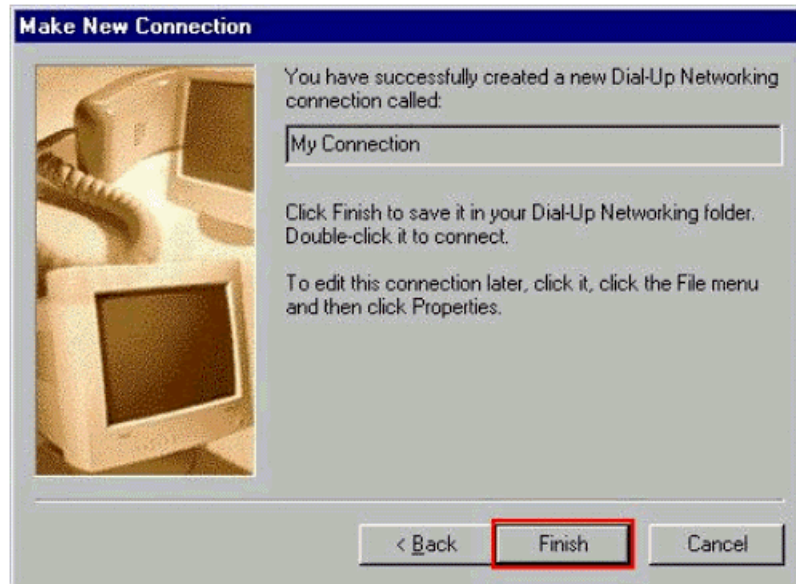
Make New Connection

You have successfully created a new Dial-Up Networking connection called:

My Connection

Click Finish to save it in your Dial-Up Networking folder. Double-click it to connect.

To edit this connection later, click it, click the File menu and then click Properties.

< Back

Finish

Cancel